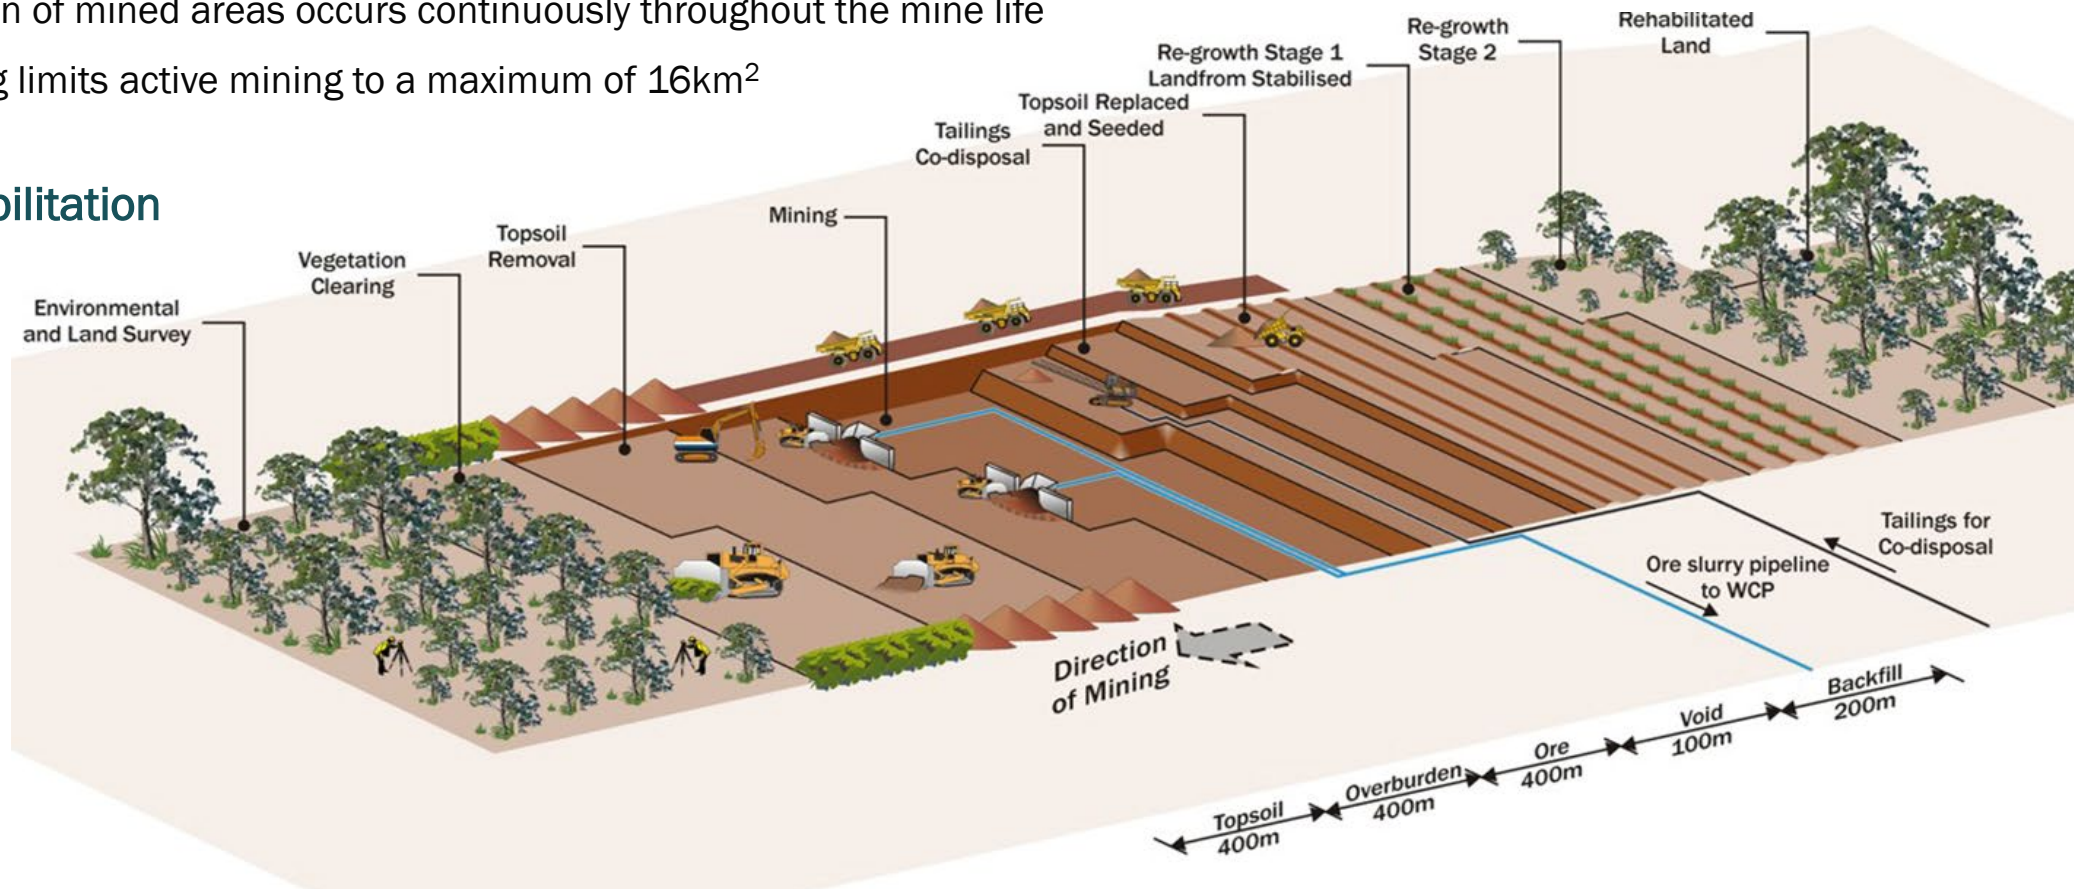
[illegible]n of mined areas occurs continuously throughout the mine life

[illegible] limits active mining to a maximum of 16km$^2$

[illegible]bilitation

Environmental and Land Survey

Vegetation Clearing

Topsoil Removal

Mining

Tailings Co-disposal

Topsoil Replaced and Seeded

Re-growth Stage 1 Landfrom Stabilised

Re-growth Stage 2

Rehabilitated Land

Tailings for Co-disposal

Ore slurry pipeline to WCP

Direction of Mining

Topsoil 400m

Overburden 400m

Ore 400m

Void 100m

Backfill 200m